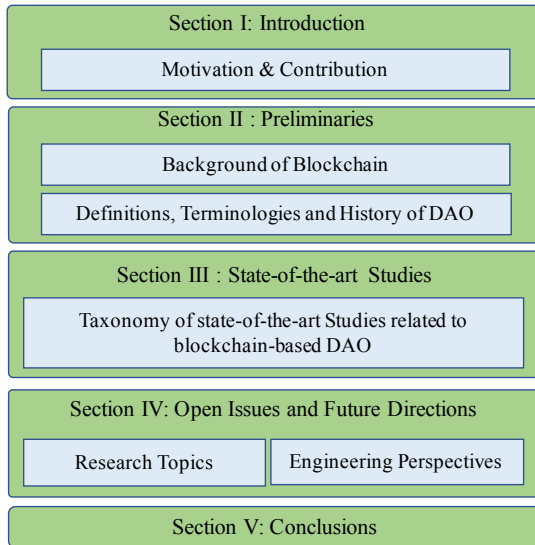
Section I: Introduction

Motivation & Contribution

Section II : Preliminaries

Background of Blockchain

Definitions, Terminologies and History of DAO

Section III : State-of-the-art Studies

Taxonomy of state-of-the-art Studies related to blockchain-based DAO

Section IV: Open Issues and Future Directions

Research Topics

Engineering Perspectives

Section V: Conclusions